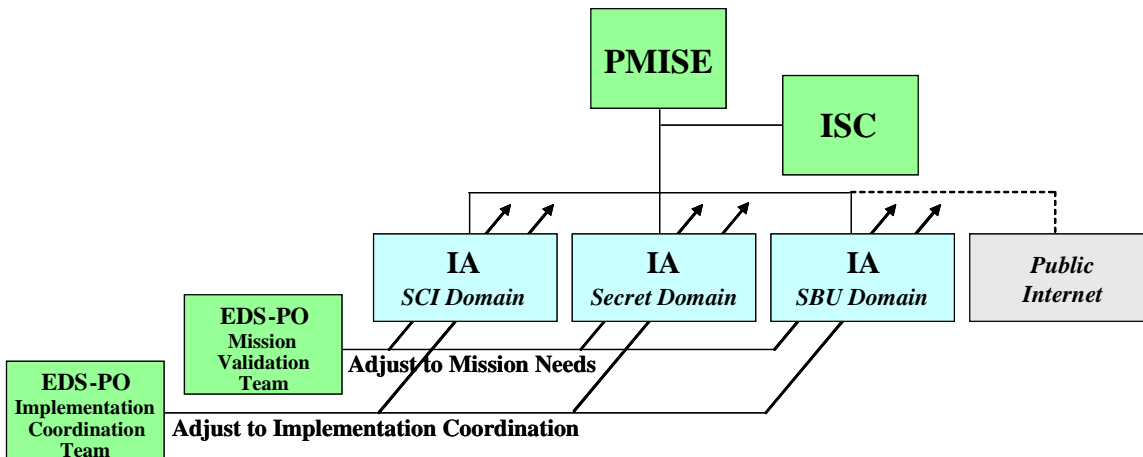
PMISE

ISC

IA
SCI Domain

IA
Secret Domain

IA
SBU Domain

Public
Internet

EDS-PO
Mission
Validation
Team

Adjust to Mission Needs

EDS-PO
Implementation
Coordination
Team

Adjust to Implementation Coordination